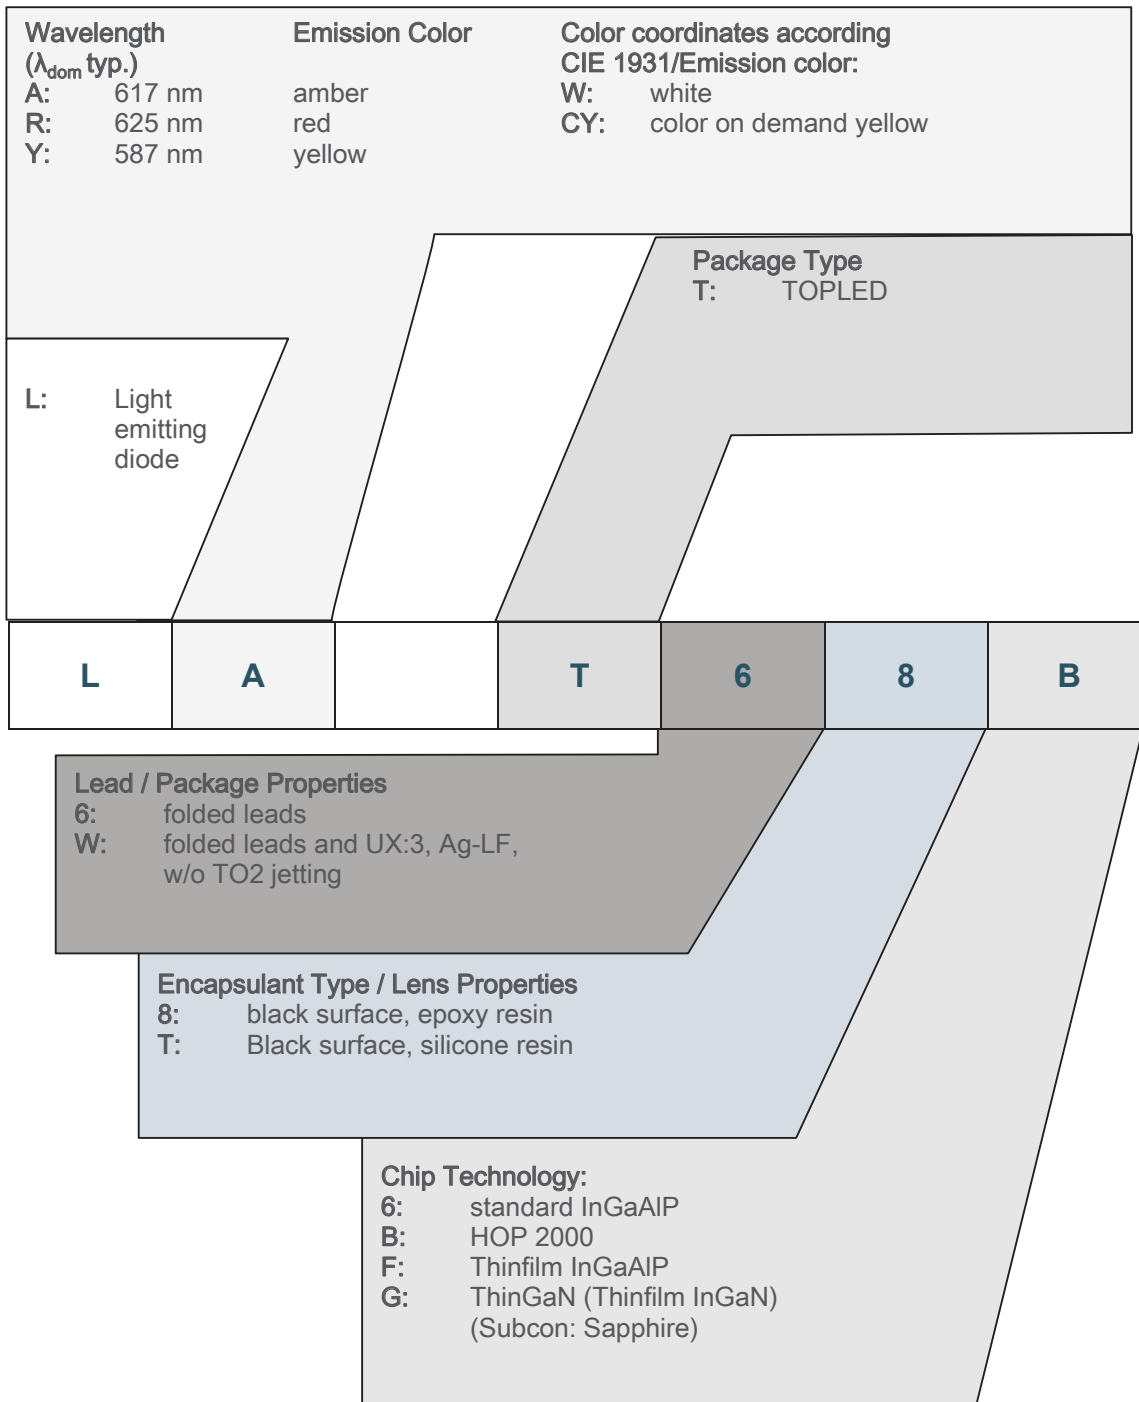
Wavelength ($\lambda_{dom}$ typ.)
A: 617 nm
R: 625 nm
Y: 587 nm

Emission Color
amber
red
yellow

Color coordinates according CIE 1931/Emission color:
W: white
CY: color on demand yellow

Package Type
T: TOPLED

L: Light emitting diode

| L | A | | T | 6 | 8 | B |
|---|---|---|---|---|---|---|

Lead / Package Properties
6: folded leads
W: folded leads and UX:3, Ag-LF, w/o TO2 jetting

Encapsulant Type / Lens Properties
8: black surface, epoxy resin
T: Black surface, silicone resin

Chip Technology:
6: standard InGaAlP
B: HOP 2000
F: Thinfilm InGaAlP
G: ThinGaN (Thinfilm InGaN) (Subcon: Sapphire)